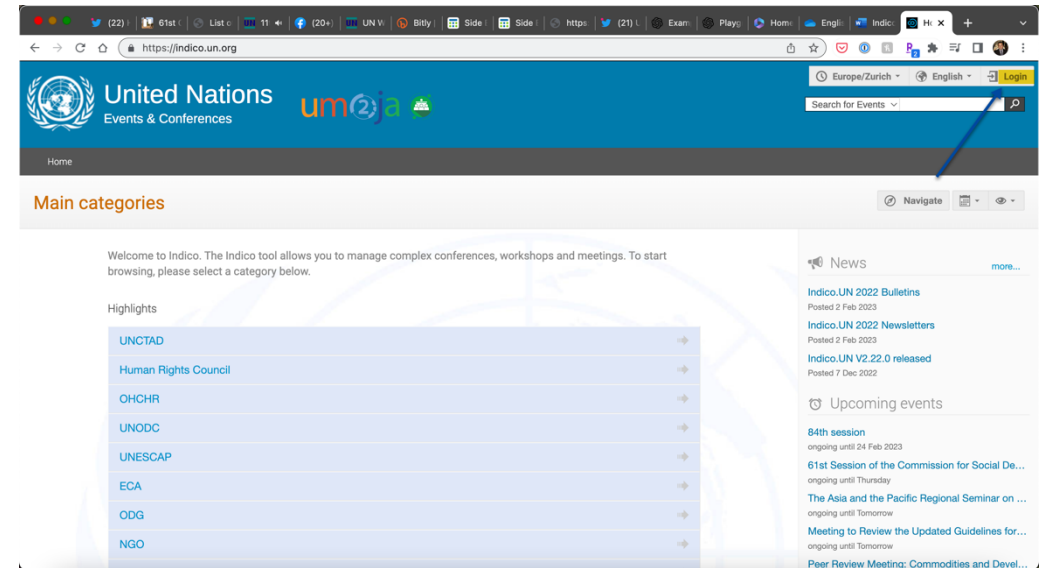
(22) 61st List c 11 (20+) UN W Bitly Side Side https (21) Exam Playg Home Englis Indico Ho ×

https://indico.un.org

United Nations
Events & Conferences

um2ja

Europe/Zurich English Login

Search for Events

Home

Main categories

Navigate

Welcome to Indico. The Indico tool allows you to manage complex conferences, workshops and meetings. To start browsing, please select a category below.

Highlights

UNCTAD

Human Rights Council

OHCHR

UNODC

UNESCAP

ECA

ODG

NGO

News more...

Indico.UN 2022 Bulletins
Posted 2 Feb 2023

Indico.UN 2022 Newsletters
Posted 2 Feb 2023

Indico.UN V2.22.0 released
Posted 7 Dec 2022

Upcoming events

84th session
ongoing until 24 Feb 2023

61st Session of the Commission for Social De...
ongoing until Thursday

The Asia and the Pacific Regional Seminar on ...
ongoing until Tomorrow

Meeting to Review the Updated Guidelines for...
ongoing until Tomorrow

Peer Review Meeting: Commodities and Devel...